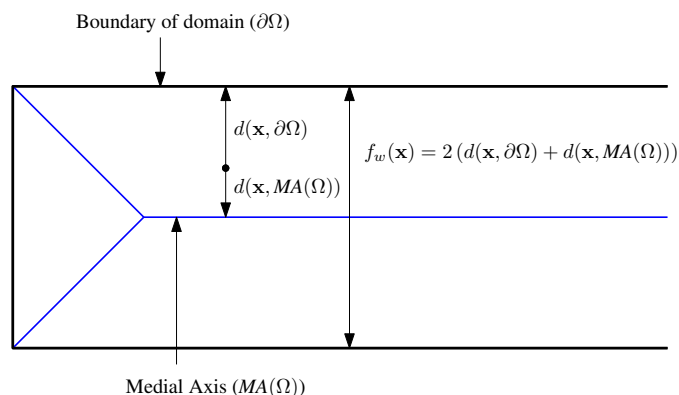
Boundary of domain ($\partial\Omega$)

$d(\mathbf{x}, \partial\Omega)$

$d(\mathbf{x}, MA(\Omega))$

$f_w(\mathbf{x}) = 2\left(d(\mathbf{x}, \partial\Omega) + d(\mathbf{x}, MA(\Omega))\right)$

Medial Axis ($MA(\Omega)$)